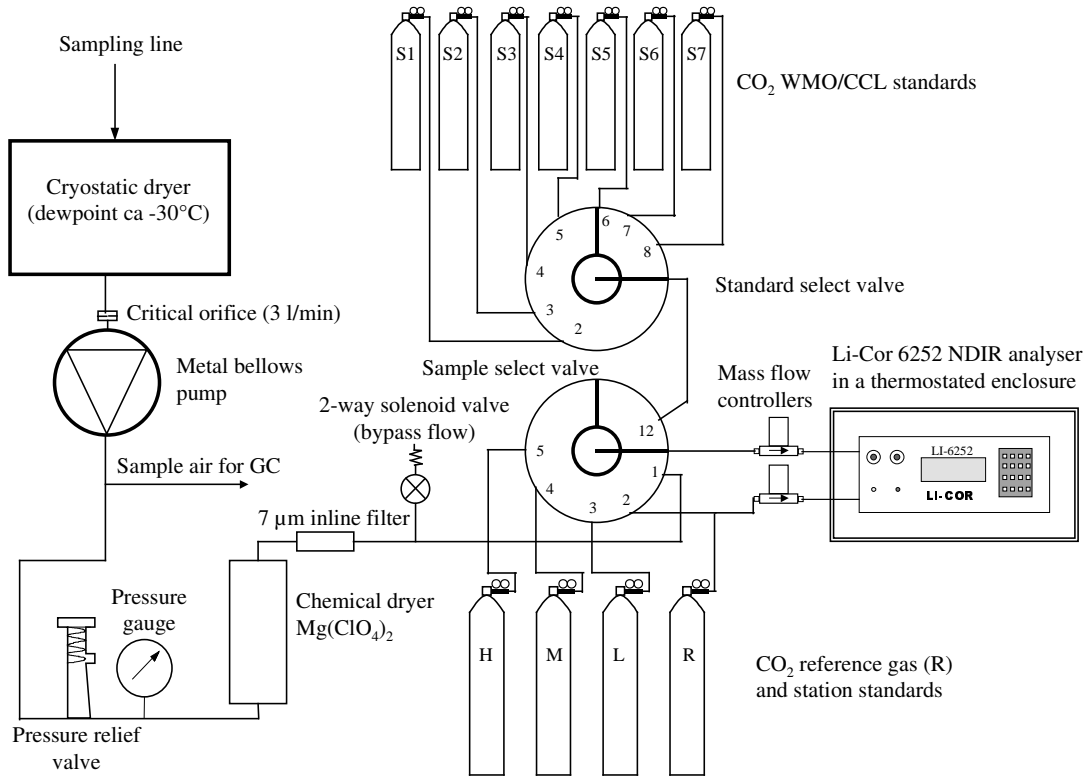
Sampling line

Cryostatic dryer (dewpoint ca -30°C)

Critical orifice (3 l/min)

Metal bellows pump

Sample air for GC

Pressure gauge

Pressure relief valve

S1 S2 S3 S4 S5 S6 S7

$CO_2$ WMO/CCL standards

6 7 5 8 4 3 2

Standard select valve

Sample select valve

2-way solenoid valve (bypass flow)

7 µm inline filter

Chemical dryer $Mg(ClO_4)_2$

12 1 5 4 3 2

Mass flow controllers

Li-Cor 6252 NDIR analyser in a thermostated enclosure

LI-6252

LI-COR

H M L R

$CO_2$ reference gas (R) and station standards